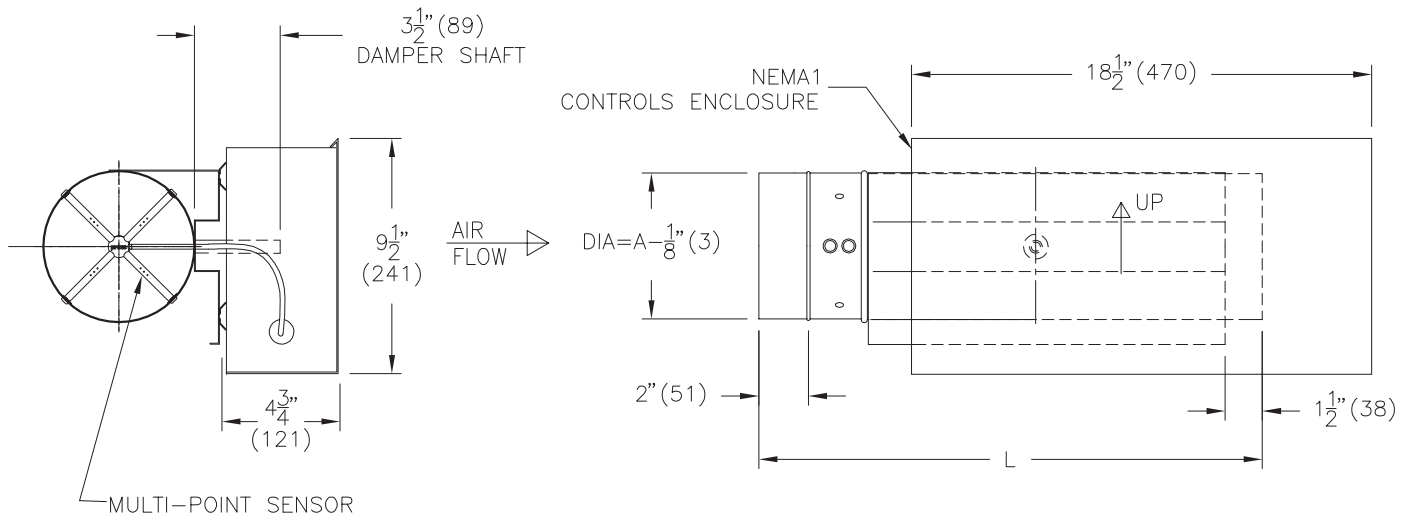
$3\frac{1}{2}$" (89)
DAMPER SHAFT

NEMA1
CONTROLS ENCLOSURE

$18\frac{1}{2}$" (470)

$9\frac{1}{2}$"
(241)

AIR
FLOW

UP

DIA=A$-\frac{1}{8}$" (3)

$4\frac{3}{4}$"
(121)

2" (51)

$1\frac{1}{2}$" (38)

L

MULTI-POINT SENSOR